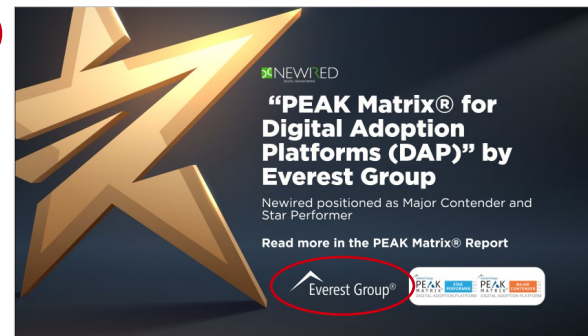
NEWIRED

“PEAK Matrix® for Digital Adoption Platforms (DAP)” by Everest Group

Newired positioned as Major Contender and Star Performer

Read more in the PEAK Matrix® Report

Everest Group®

PEAK MATRIX STAR PERFORMER DIGITAL ADOPTION PLATFORMS

PEAK MATRIX MAJOR CONTENDER DIGITAL ADOPTION PLATFORMS